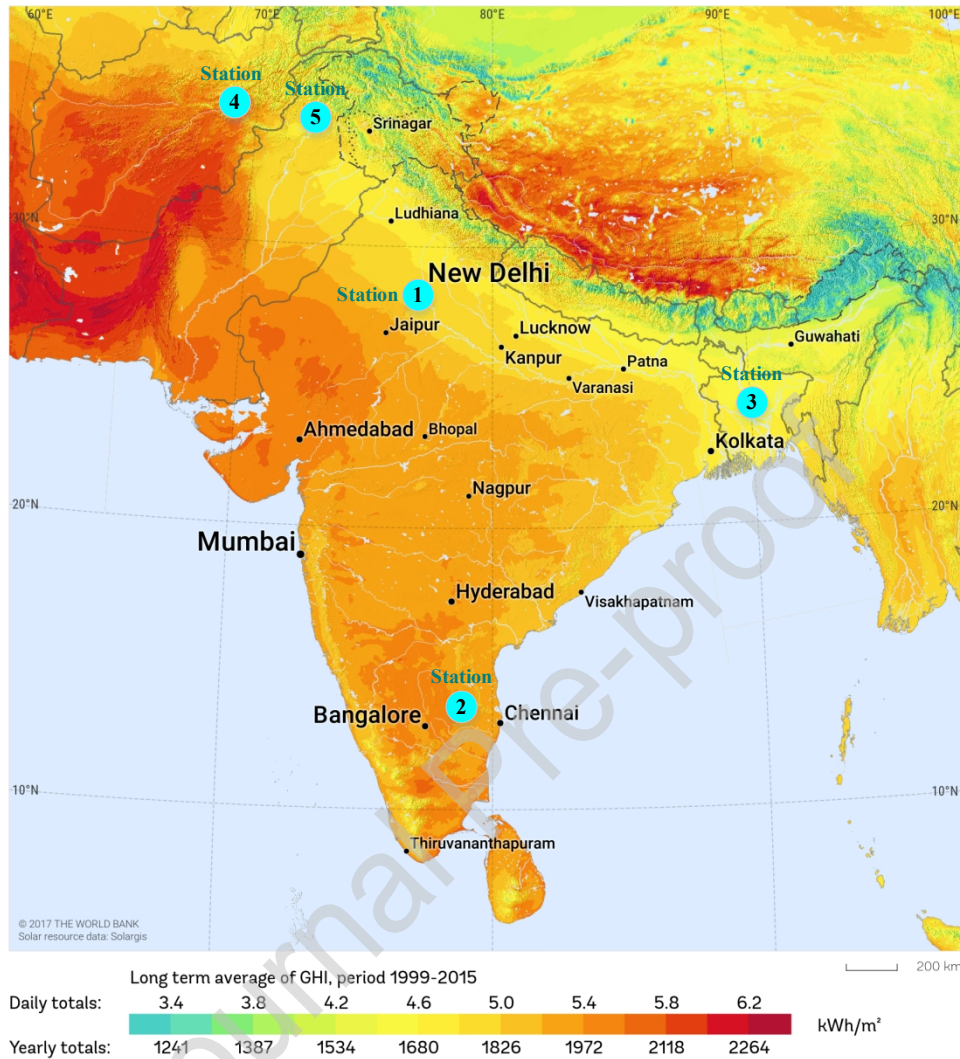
60°E 70°E 80°E 90°E 100°E

Station 4
Station 5
Srinagar
30°N
Ludhiana
New Delhi
Station 1
Jaipur
Lucknow
Kanpur
Patna
Varanasi
Guwahati
Station 3
Ahmedabad
Bhopal
Kolkata
Nagpur
20°N
Mumbai
Hyderabad
Visakhapatnam
Station 2
Bangalore
Chennai
10°N
Thiruvananthapuram

© 2017 THE WORLD BANK
Solar resource data: Solargis

Journal Pre-proof

200 km

Long term average of GHI, period 1999-2015

| Daily totals: | 3.4 | 3.8 | 4.2 | 4.6 | 5.0 | 5.4 | 5.8 | 6.2 | kWh/m² |
|---|---|---|---|---|---|---|---|---|---|
| Yearly totals: | 1241 | 1387 | 1534 | 1680 | 1826 | 1972 | 2118 | 2264 | |